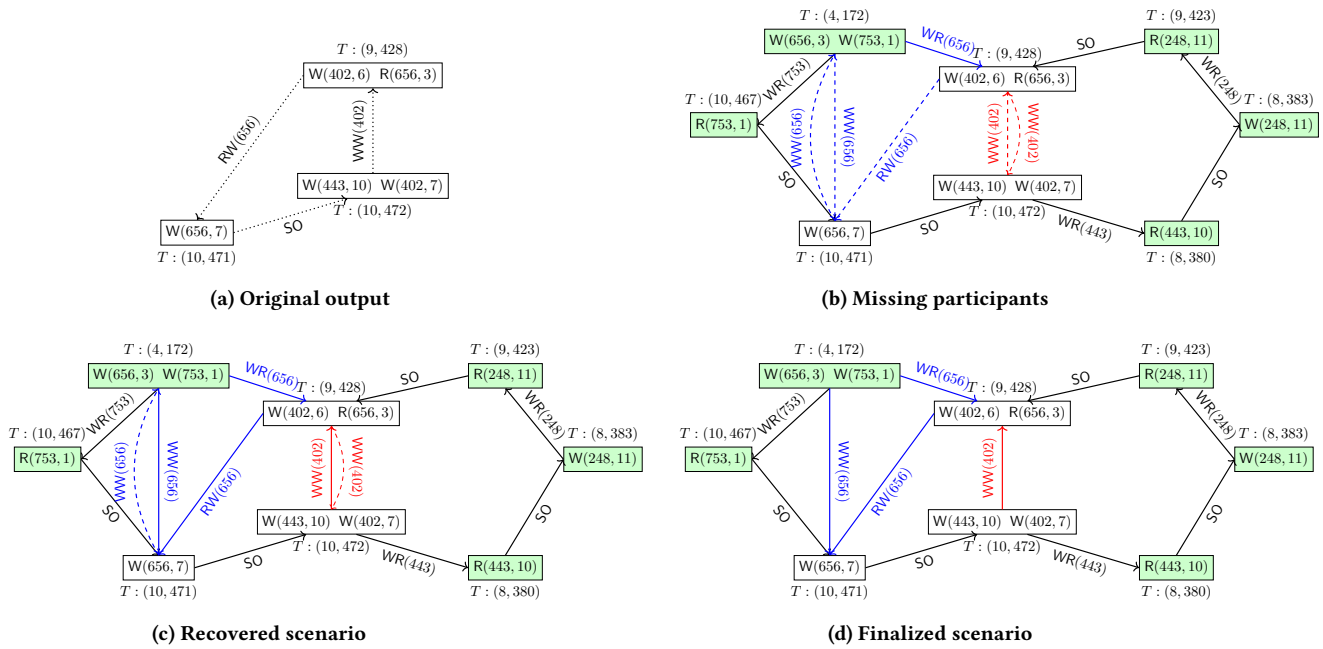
$T:(9,428)$
W(402, 6) R(656, 3)
RW(656)
WW(402)
W(443, 10) W(402, 7)
$T:(10,472)$
SO
W(656, 7)
$T:(10,471)$

**(a) Original output**

$T:(4,172)$
W(656, 3) W(753, 1)
WR(656)
$T:(9,428)$
SO
$T:(9,423)$
R(248, 11)
$T:(10,467)$
WR(753)
W(402, 6) R(656, 3)
WR(248)
$T:(8,383)$
R(753, 1)
WW(656)
WW(656)
WW(402)
WW(402)
W(248, 11)
RW(656)
SO
W(443, 10) W(402, 7)
SO
$T:(10,472)$
W(656, 7)
SO
WR(443)
R(443, 10)
$T:(10,471)$
$T:(8,380)$

**(b) Missing participants**

$T:(4,172)$
W(656, 3) W(753, 1)
WR(656)
$T:(9,428)$
SO
$T:(9,423)$
R(248, 11)
$T:(10,467)$
WR(753)
W(402, 6) R(656, 3)
WR(248)
$T:(8,383)$
R(753, 1)
WW(656)
WW(656)
WW(402)
WW(402)
W(248, 11)
RW(656)
SO
SO
W(443, 10) W(402, 7)
$T:(10,472)$
W(656, 7)
SO
WR(443)
R(443, 10)
$T:(10,471)$
$T:(8,380)$

**(c) Recovered scenario**

$T:(4,172)$
W(656, 3) W(753, 1)
WR(656)
$T:(9,428)$
SO
$T:(9,423)$
R(248, 11)
$T:(10,467)$
WR(753)
W(402, 6) R(656, 3)
WR(248)
$T:(8,383)$
R(753, 1)
WW(656)
WW(402)
W(248, 11)
RW(656)
SO
SO
W(443, 10) W(402, 7)
$T:(10,472)$
W(656, 7)
SO
WR(443)
R(443, 10)
$T:(10,471)$
$T:(8,380)$

**(d) Finalized scenario**